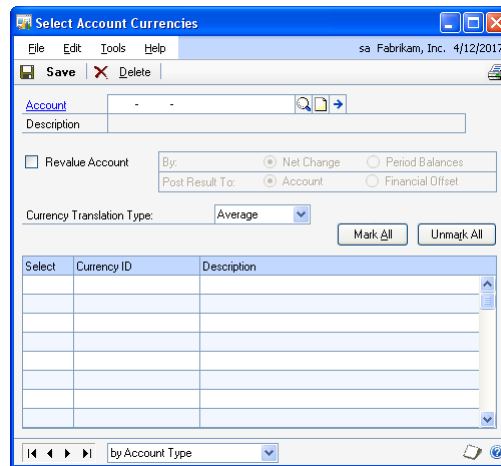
Select Account Currencies

File Edit Tools Help sa Fabrikam, Inc. 4/12/2017

Save Delete

Account - -

Description

Revalue Account

By: Net Change Period Balances

Post Result To: Account Financial Offset

Currency Translation Type: Average

Mark All Unmark All

| Select | Currency ID | Description |
|---|---|---|
| | | |
| | | |
| | | |
| | | |
| | | |
| | | |
| | | |

by Account Type